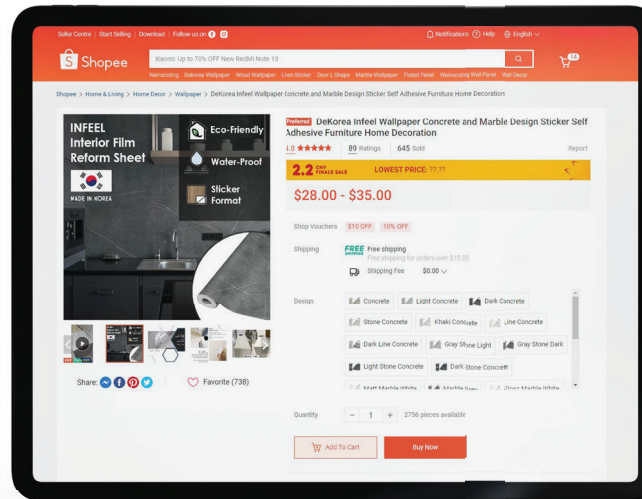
Seller Centre | Start Selling | Download | Follow us on

Notifications Help English

Shopee

Xiaomi: Up to 70% OFF New RedMi Note 13

Wainscoting Dekorea Wallpaper Wood Wallpaper Lion Sticker Door L Shape Marble Wallpaper Fluted Panel Wainscoting Wall Panel Wall Decor

12

Shopee > Home & Living > Home Decor > Wallpaper > DeKorea Infeel Wallpaper Concrete and Marble Design Sticker Self Adhesive Furniture Home Decoration

INFEEL Interior Film Reform Sheet

MADE IN KOREA

Eco-Friendly

Water-Proof

Sticker Format

Share:

Favorite (738)

Preferred DeKorea Infeel Wallpaper Concrete and Marble Design Sticker Self Adhesive Furniture Home Decoration

4.8 ★★★★★ 89 Ratings 645 Sold Report

2.2 ONLY FINALE SALE LOWEST PRICE: ??.??

$28.00 - $35.00

Shop Vouchers $10 OFF 10% OFF

Shipping FREE SHIPPING Free shipping
Free shipping for orders over $15.00

Shipping Fee $0.00

Design Concrete Light Concrete Dark Concrete
Stone Concrete Khaki Concrete Line Concrete
Dark Line Concrete Gray Stone Light Gray Stone Dark
Light Stone Concrete Dark Stone Concrete
Matt Marble White Marble Gray Gloss Marble White

Quantity − 1 + 2756 pieces available

Add To Cart Buy Now